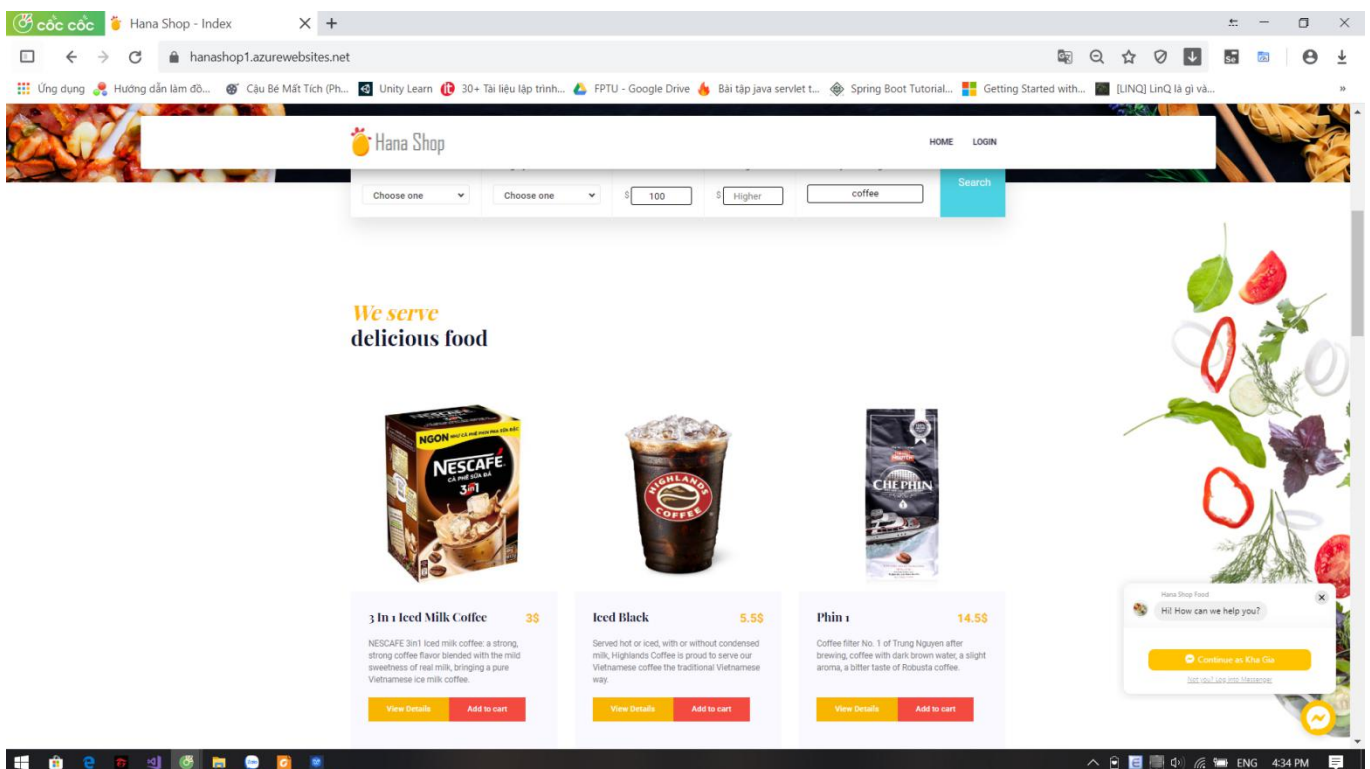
cốc cốc  Hana Shop - Index  × +

hanashop1.azurewebsites.net

Ứng dụng  Hướng dẫn làm đồ...  Cậu Bé Mất Tích (Ph...  Unity Learn  30+ Tài liệu lập trình...  FPTU - Google Drive  Bài tập java servlet t...  Spring Boot Tutorial...  Getting Started with...  [LINQ] LinQ là gì và...  »

Hana Shop  HOME  LOGIN

Choose one  Choose one  $ 100  $ Higher  coffee  Search

We serve
delicious food

NGON  NESCAFÉ 3in1

HIGHLANDS COFFEE

CHẾ PHIN

3 In 1 Iced Milk Coffee 3$
NESCAFE 3in1 Iced milk coffee: a strong, strong coffee flavor blended with the mild sweetness of real milk, bringing a pure Vietnamese ice milk coffee.
View Details  Add to cart

Iced Black 5.5$
Served hot or iced, with or without condensed milk, Highlands Coffee is proud to serve our Vietnamese coffee the traditional Vietnamese way.
View Details  Add to cart

Phin 1 14.5$
Coffee filter No. 1 of Trung Nguyen after brewing, coffee with dark brown water, a slight aroma, a bitter taste of Robusta coffee.
View Details  Add to cart

Hana Shop Food
Hi! How can we help you?
Continue as Kha Gia
Not you? Log into Messenger

ENG  4:34 PM